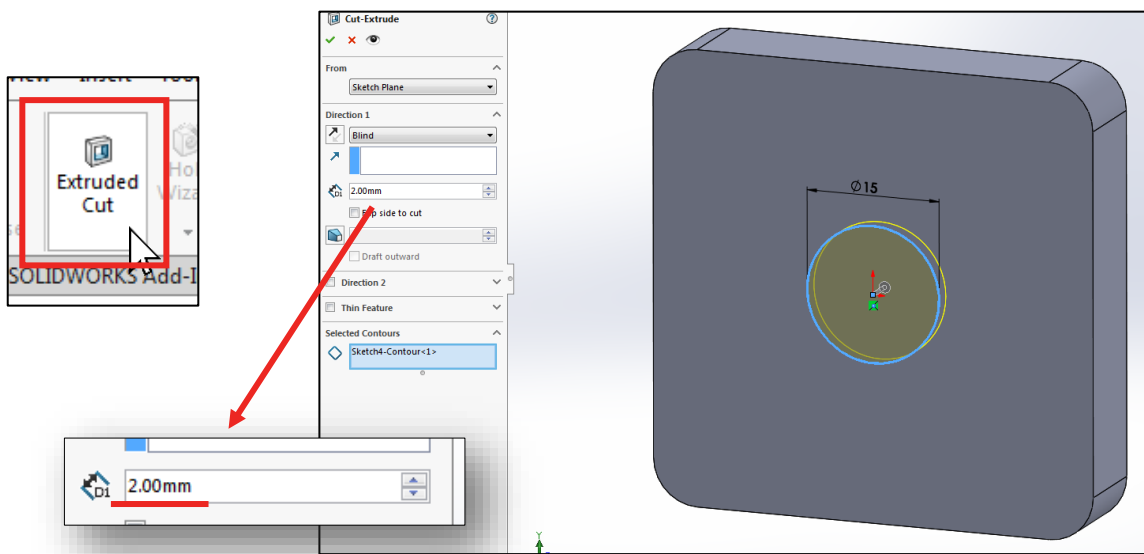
View Insert Too

Extruded Cut

Ho Wiza

SOLIDWORKS Add-I

Cut-Extrude

From

Sketch Plane

Direction 1

Blind

D1 2.00mm

Flip side to cut

Draft outward

Direction 2

Thin Feature

Selected Contours

Sketch4-Contour<1>

Ø15

D1 2.00mm